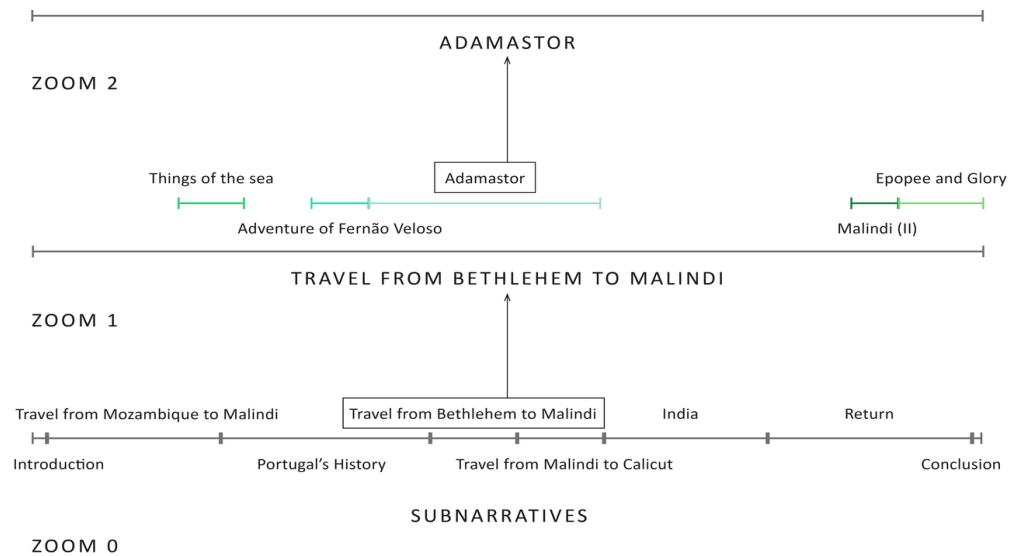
ADAMASTOR

ZOOM 2

Things of the sea

Adamastor

Epopee and Glory

Adventure of Fernão Veloso

Malindi (II)

TRAVEL FROM BETHLEHEM TO MALINDI

ZOOM 1

Travel from Mozambique to Malindi

Travel from Bethlehem to Malindi

India

Return

Introduction

Portugal's History

Travel from Malindi to Calicut

Conclusion

SUBNARRATIVES

ZOOM 0